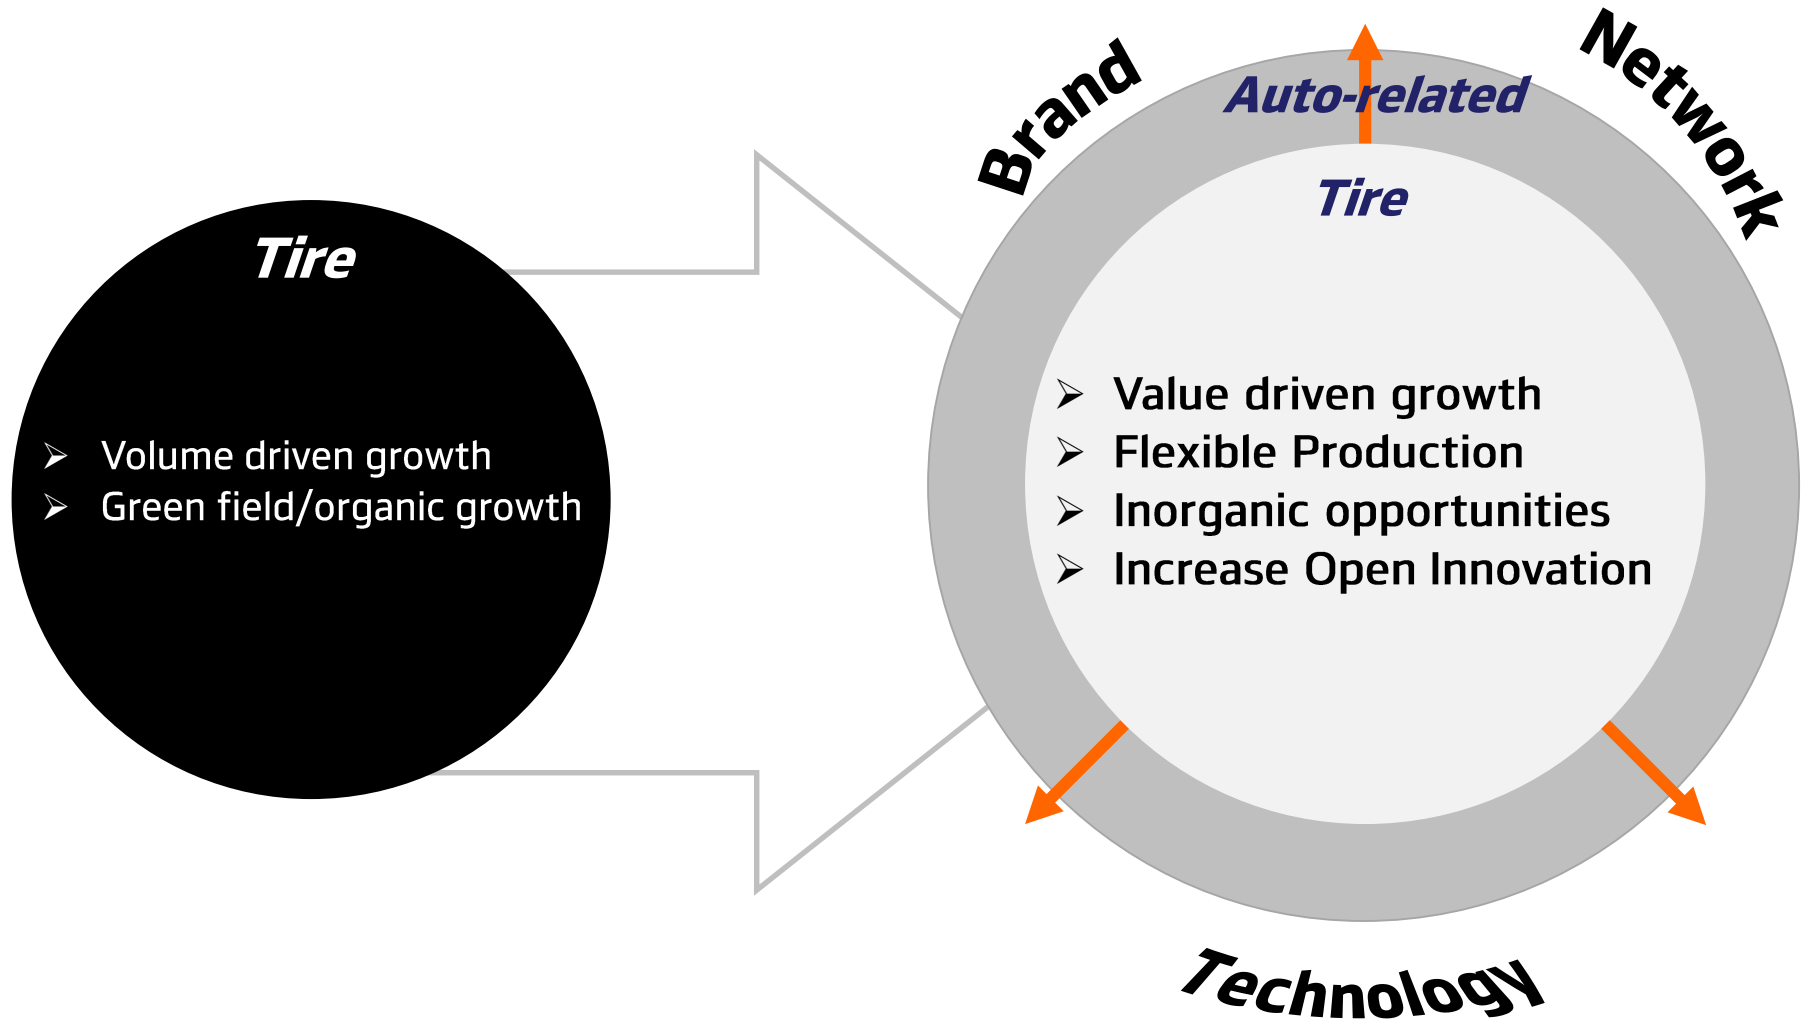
Tire

➢ Volume driven growth
➢ Green field/organic growth

Brand

Auto-related

Network

Tire

➢ Value driven growth
➢ Flexible Production
➢ Inorganic opportunities
➢ Increase Open Innovation

Technology